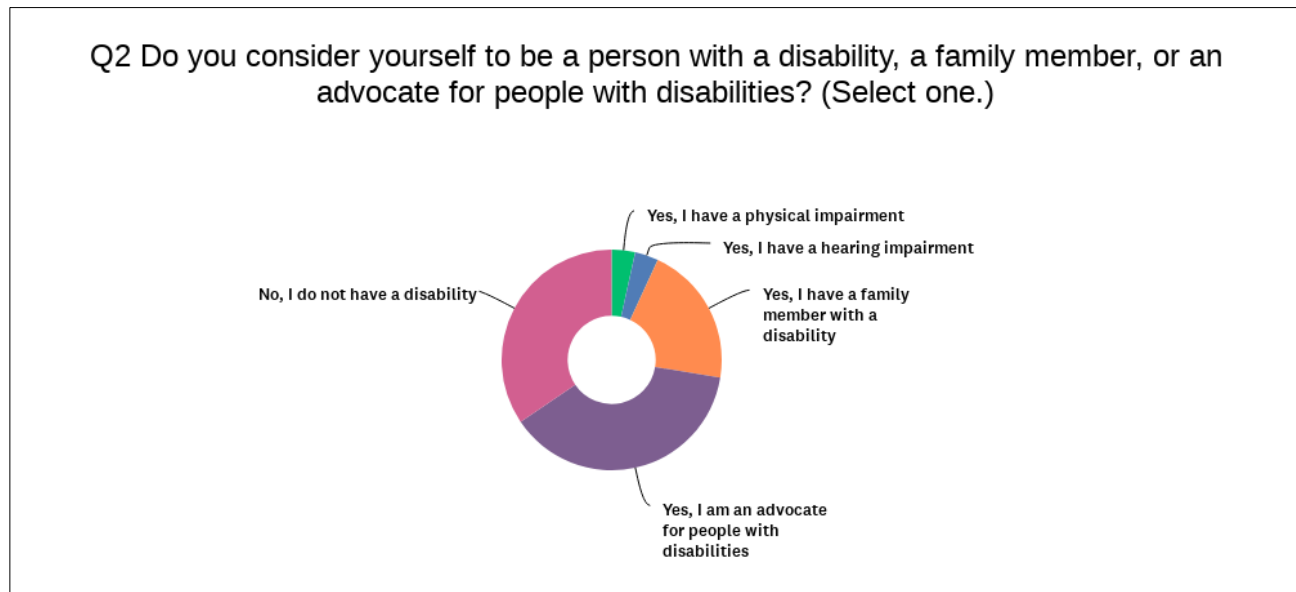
Q2 Do you consider yourself to be a person with a disability, a family member, or an advocate for people with disabilities? (Select one.)

Yes, I have a physical impairment

Yes, I have a hearing impairment

Yes, I have a family member with a disability

Yes, I am an advocate for people with disabilities

No, I do not have a disability